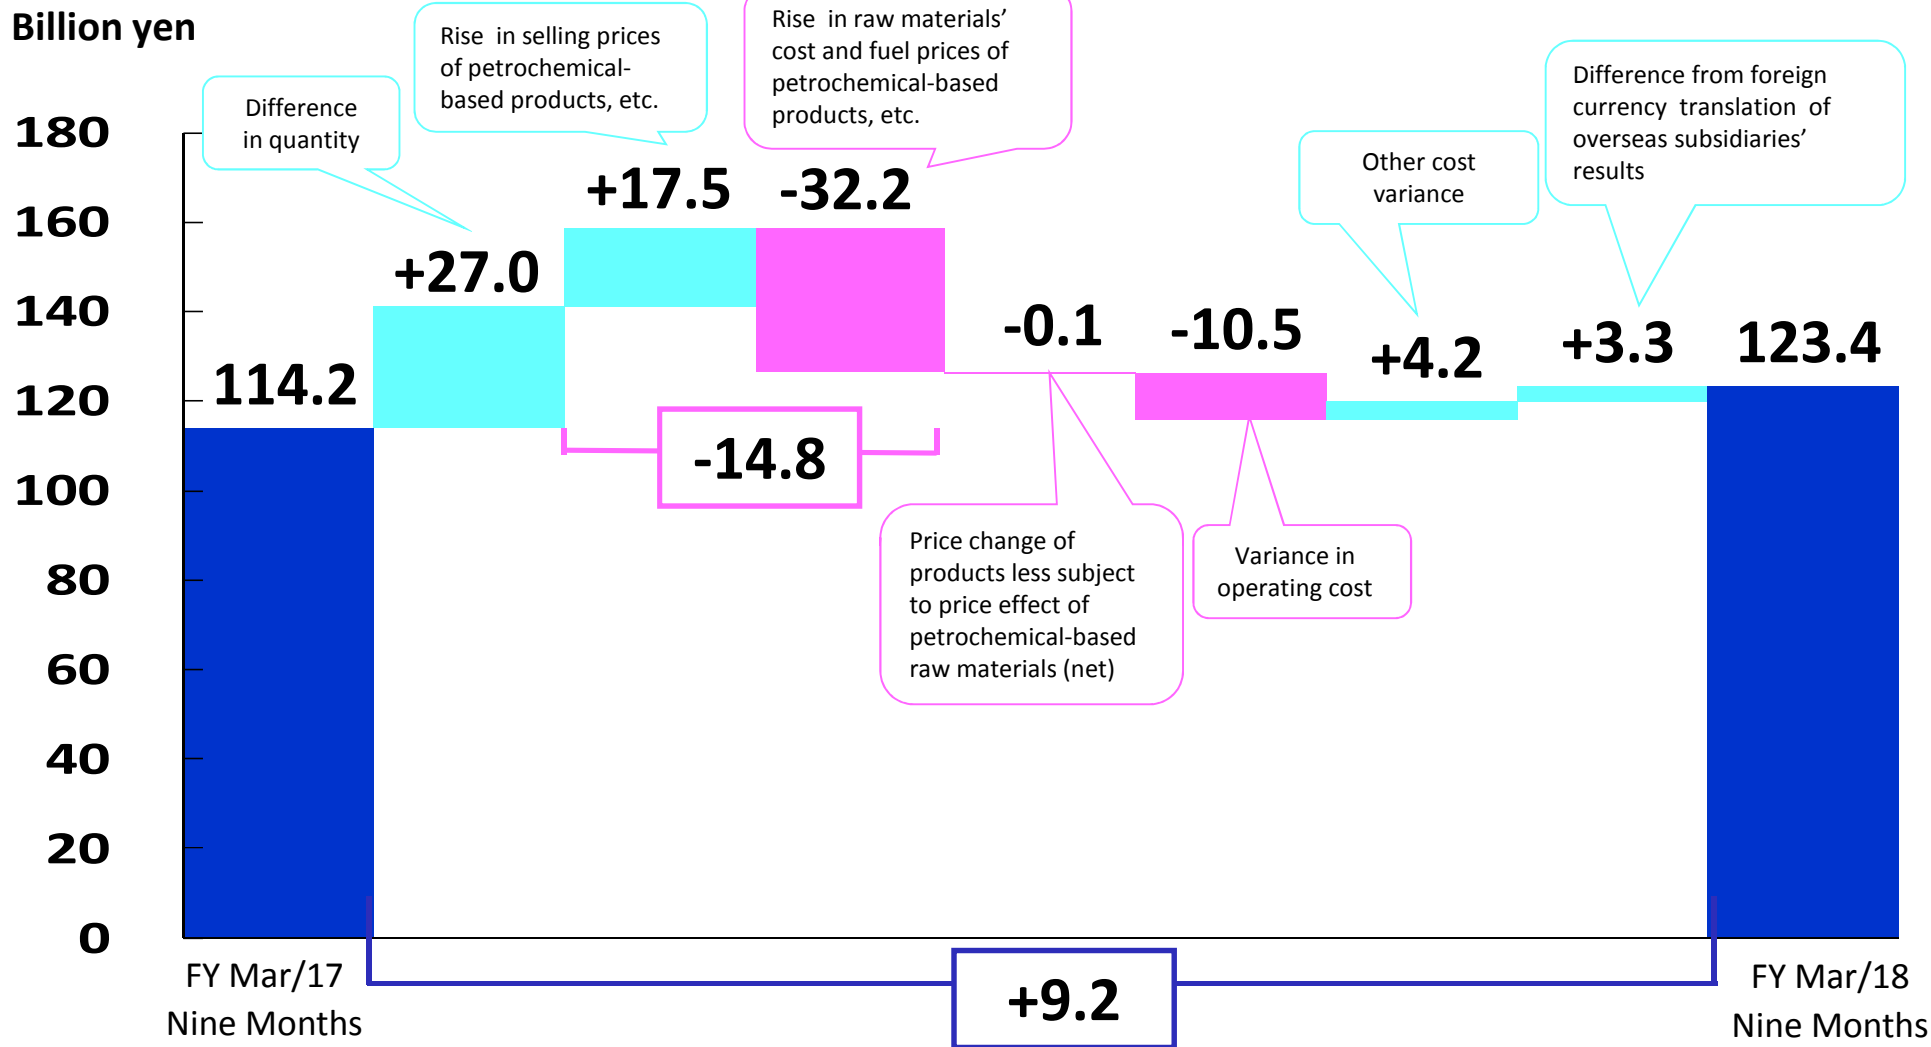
Billion yen

180
160
140
120
100
80
60
40
20
0

Difference in quantity

Rise in selling prices of petrochemical-based products, etc.

Rise in raw materials' cost and fuel prices of petrochemical-based products, etc.

Other cost variance

Difference from foreign currency translation of overseas subsidiaries' results

114.2
+27.0
+17.5
-32.2
-0.1
-10.5
+4.2
+3.3
123.4

-14.8

Price change of products less subject to price effect of petrochemical-based raw materials (net)

Variance in operating cost

FY Mar/17
Nine Months

+9.2

FY Mar/18
Nine Months